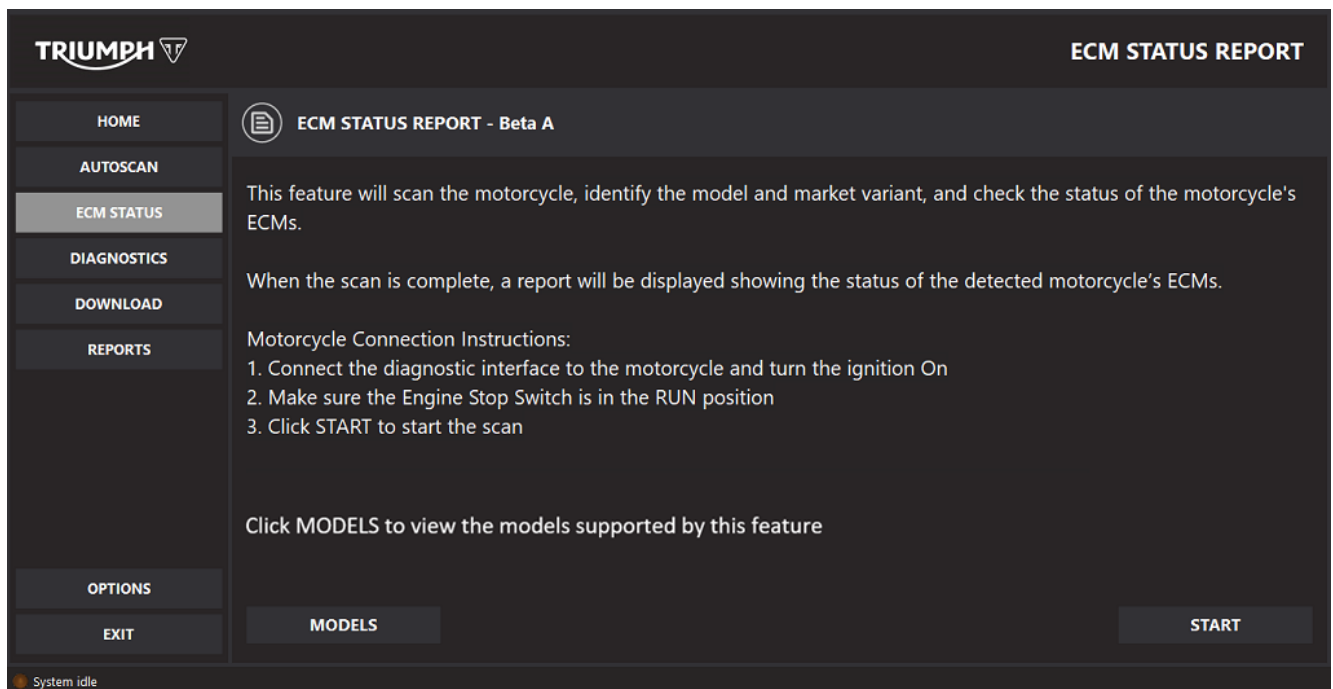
TRIUMPH

ECM STATUS REPORT

HOME

AUTOSCAN

ECM STATUS

DIAGNOSTICS

DOWNLOAD

REPORTS

ECM STATUS REPORT - Beta A

This feature will scan the motorcycle, identify the model and market variant, and check the status of the motorcycle's ECMs.

When the scan is complete, a report will be displayed showing the status of the detected motorcycle's ECMs.

Motorcycle Connection Instructions:
1. Connect the diagnostic interface to the motorcycle and turn the ignition On
2. Make sure the Engine Stop Switch is in the RUN position
3. Click START to start the scan

Click MODELS to view the models supported by this feature

OPTIONS

EXIT

MODELS

START

System idle